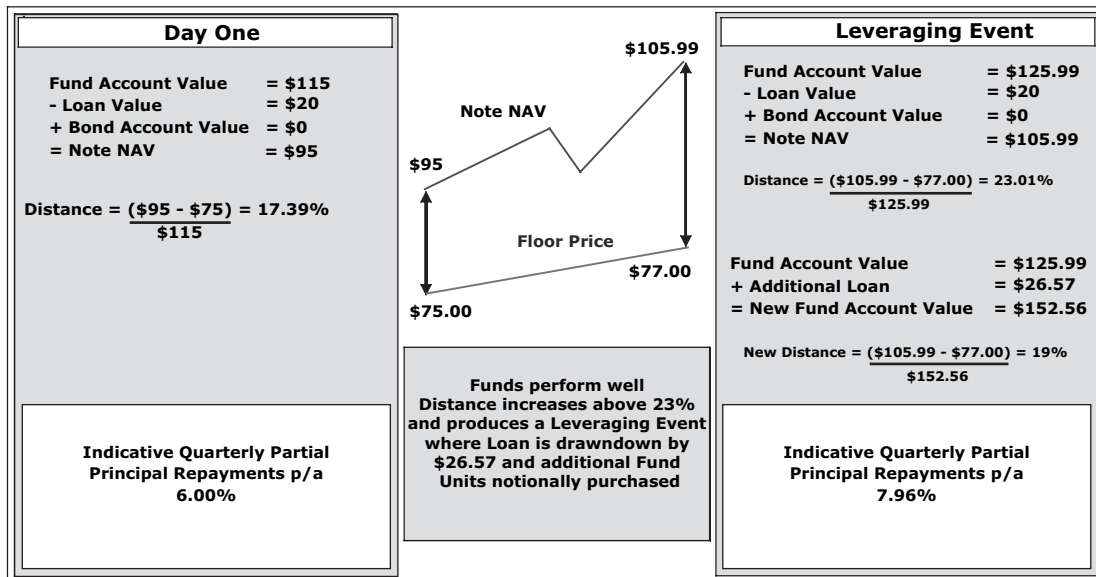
Day One

Fund Account Value = \$115
- Loan Value = \$20
+ Bond Account Value = \$0
= Note NAV = \$95

Distance = $\frac{(\$95 - \$75)}{\$115}$ = 17.39%

Indicative Quarterly Partial Principal Repayments p/a
6.00%

\$105.99

Note NAV

\$95

Floor Price

\$77.00

\$75.00

Funds perform well
Distance increases above 23% and produces a Leveraging Event where Loan is drawndown by \$26.57 and additional Fund Units notionally purchased

Leveraging Event

Fund Account Value = \$125.99
- Loan Value = \$20
+ Bond Account Value = \$0
= Note NAV = \$105.99

Distance = $\frac{(\$105.99 - \$77.00)}{\$125.99}$ = 23.01%

Fund Account Value = \$125.99
+ Additional Loan = \$26.57
= New Fund Account Value = \$152.56

New Distance = $\frac{(\$105.99 - \$77.00)}{\$152.56}$ = 19%

Indicative Quarterly Partial Principal Repayments p/a
7.96%